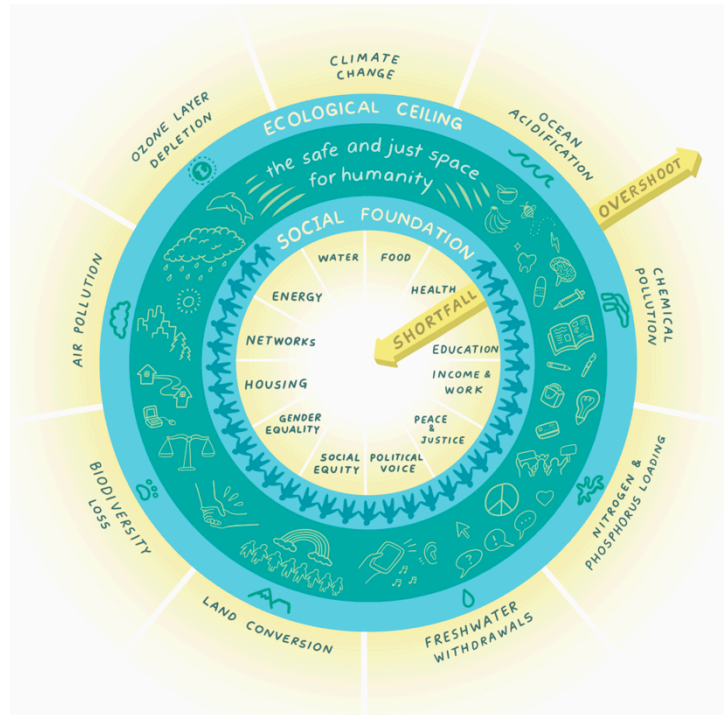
CLIMATE CHANGE

OCEAN ACIDIFICATION

CHEMICAL POLLUTION

NITROGEN & PHOSPHORUS LOADING

FRESHWATER WITHDRAWALS

LAND CONVERSION

BIODIVERSITY LOSS

AIR POLLUTION

OZONE LAYER DEPLETION

ECOLOGICAL CEILING

OVERSHOOT

the safe and just space for humanity

SOCIAL FOUNDATION

SHORTFALL

WATER

FOOD

HEALTH

EDUCATION

INCOME & WORK

PEACE & JUSTICE

POLITICAL VOICE

SOCIAL EQUITY

GENDER EQUALITY

HOUSING

NETWORKS

ENERGY